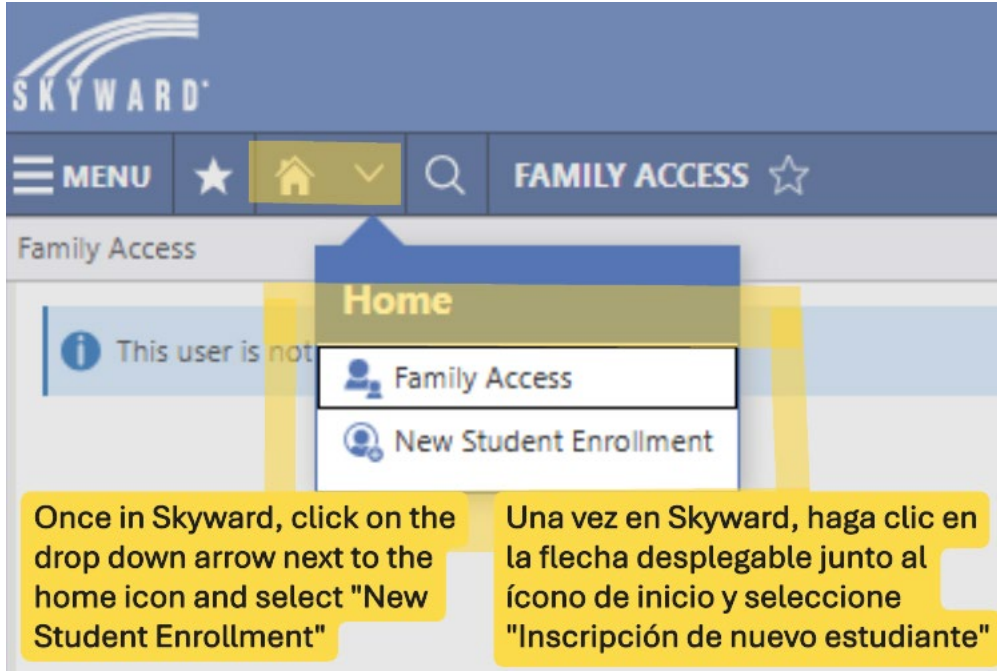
SKYWARD

MENU

FAMILY ACCESS

Family Access

Home

This user is not

Family Access

New Student Enrollment

Once in Skyward, click on the drop down arrow next to the home icon and select "New Student Enrollment"

Una vez en Skyward, haga clic en la flecha desplegable junto al ícono de inicio y seleccione "Inscripción de nuevo estudiante"